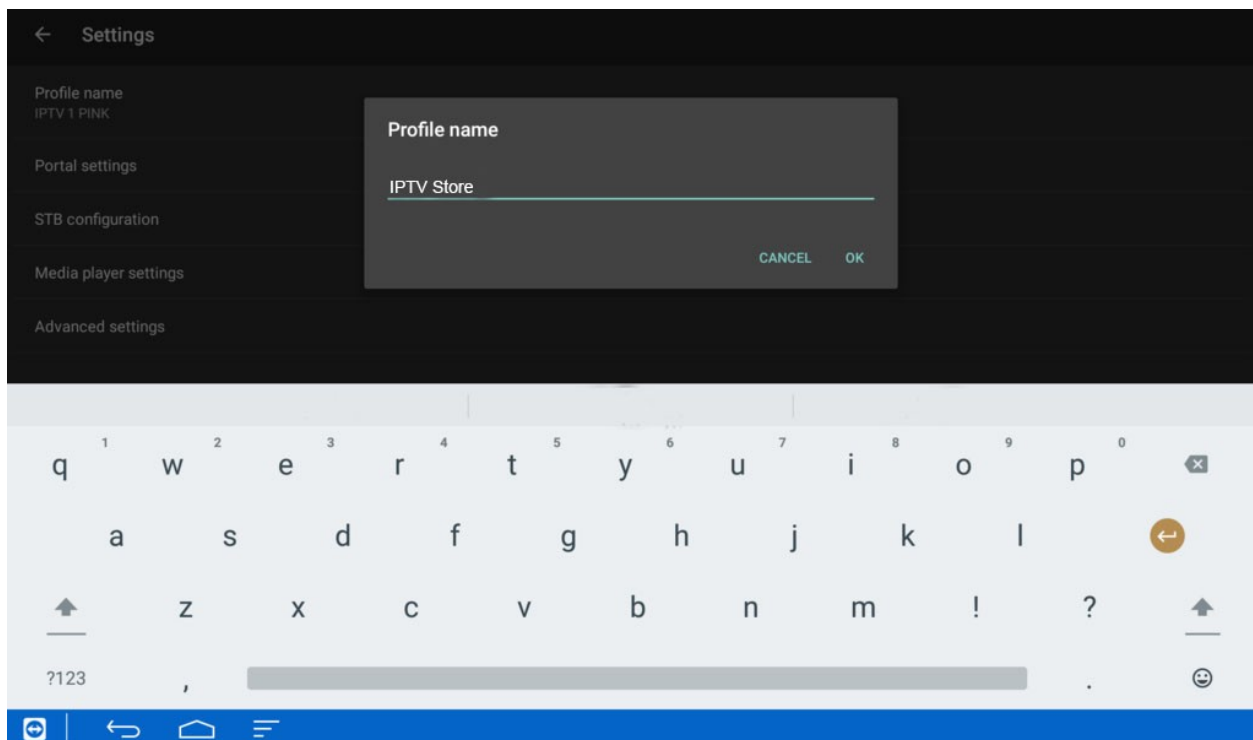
Settings

Profile name
IPTV 1 PINK

Portal settings

STB configuration

Media player settings

Advanced settings

Profile name

IPTV Store

CANCEL OK

1 2 3 4 5 6 7 8 9 0
q w e r t y u i o p

a s d f g h j k l

z x c v b n m ! ?

?123 , .